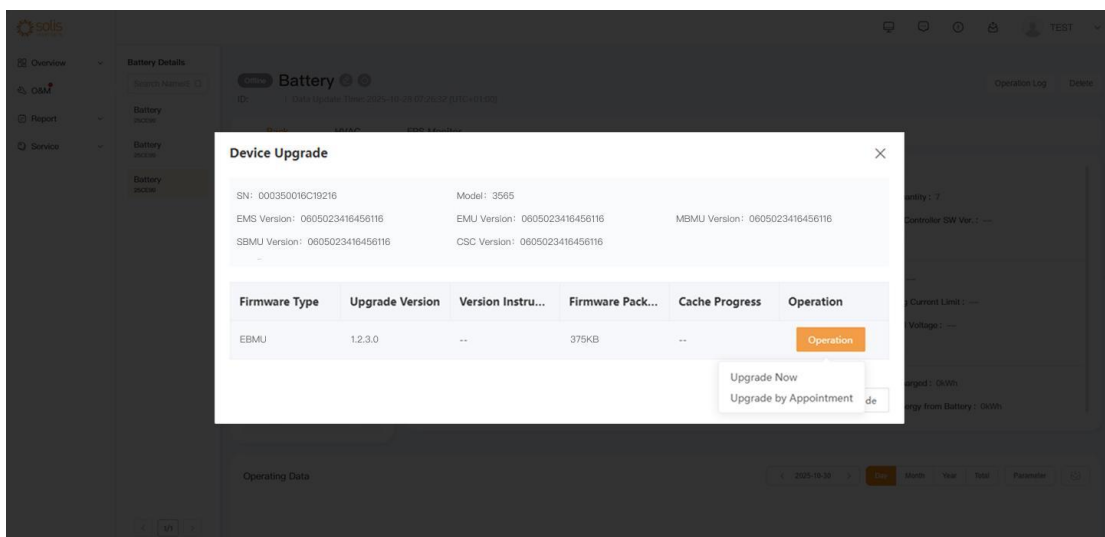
solis

Overview
O&M
Report
Service

Battery Details
Search Name/SN
Battery
Battery
Battery

Online Battery
ID: | Data Update Time: 2025-10-28 07:26:52 (UTC+01:00)

Operation Log Delete

TEST

Device Upgrade

SN: 000350016C19216
Model: 3565
EMS Version: 0605023416456116
EMU Version: 0605023416456116
MBMU Version: 0605023416456116
SBMU Version: 0605023416456116
CSC Version: 0605023416456116

| Firmware Type | Upgrade Version | Version Instru... | Firmware Pack... | Cache Progress | Operation |
|---|---|---|---|---|---|
| EBMU | 1.2.3.0 | -- | 375KB | -- | Operation |

Upgrade Now
Upgrade by Appointment
de

antity : 7
Controller SW Ver. : ---
Current Limit : ---
Voltage : ---
arged : 0kWh
ergy from Battery : 0kWh

Operating Data

2025-10-28 Day Month Year Total Parameter

1/1